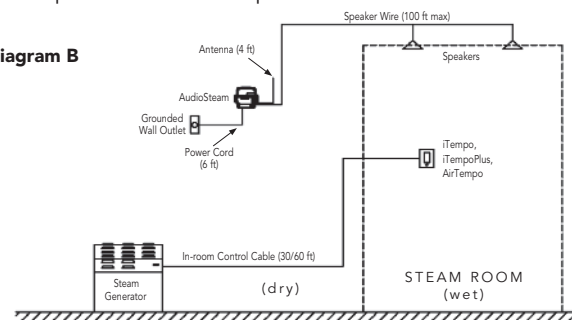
iagram B

Speaker Wire (100 ft max)

Antenna (4 ft)

Speakers

AudioSteam

Grounded Wall Outlet

Power Cord (6 ft)

iTempo, iTempoPlus, AirTempo

In-room Control Cable (30/60 ft)

Steam Generator

(dry)

STEAM ROOM (wet)